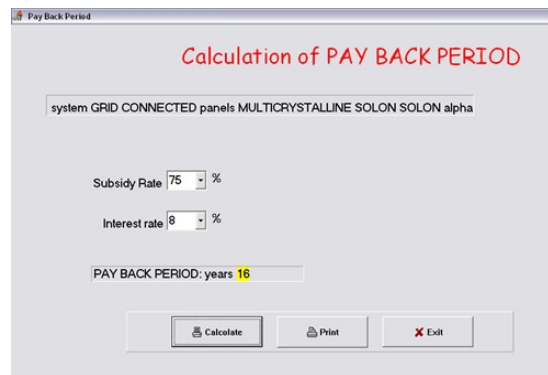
Pay Back Period

Calculation of PAY BACK PERIOD

system GRID CONNECTED panels MULTICRYSTALLINE SOLON SOLON alpha

Subsidy Rate 75 %

Interest rate 8 %

PAY BACK PERIOD: years 16

Calcolate

Print

Exit